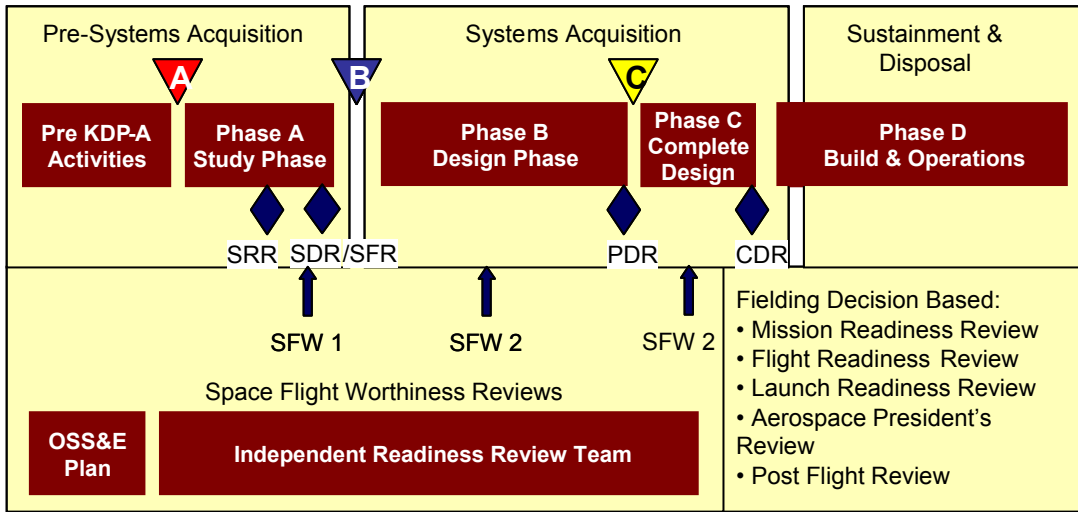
Pre-Systems Acquisition

A

B

Pre KDP-A Activities

Phase A Study Phase

SRR

SDR/SFR

Systems Acquisition

C

Phase B Design Phase

Phase C Complete Design

PDR

CDR

Sustainment & Disposal

Phase D Build & Operations

SFW 1

SFW 2

SFW 2

Space Flight Worthiness Reviews

OSS&E Plan

Independent Readiness Review Team

Fielding Decision Based:
• Mission Readiness Review
• Flight Readiness Review
• Launch Readiness Review
• Aerospace President's Review
• Post Flight Review